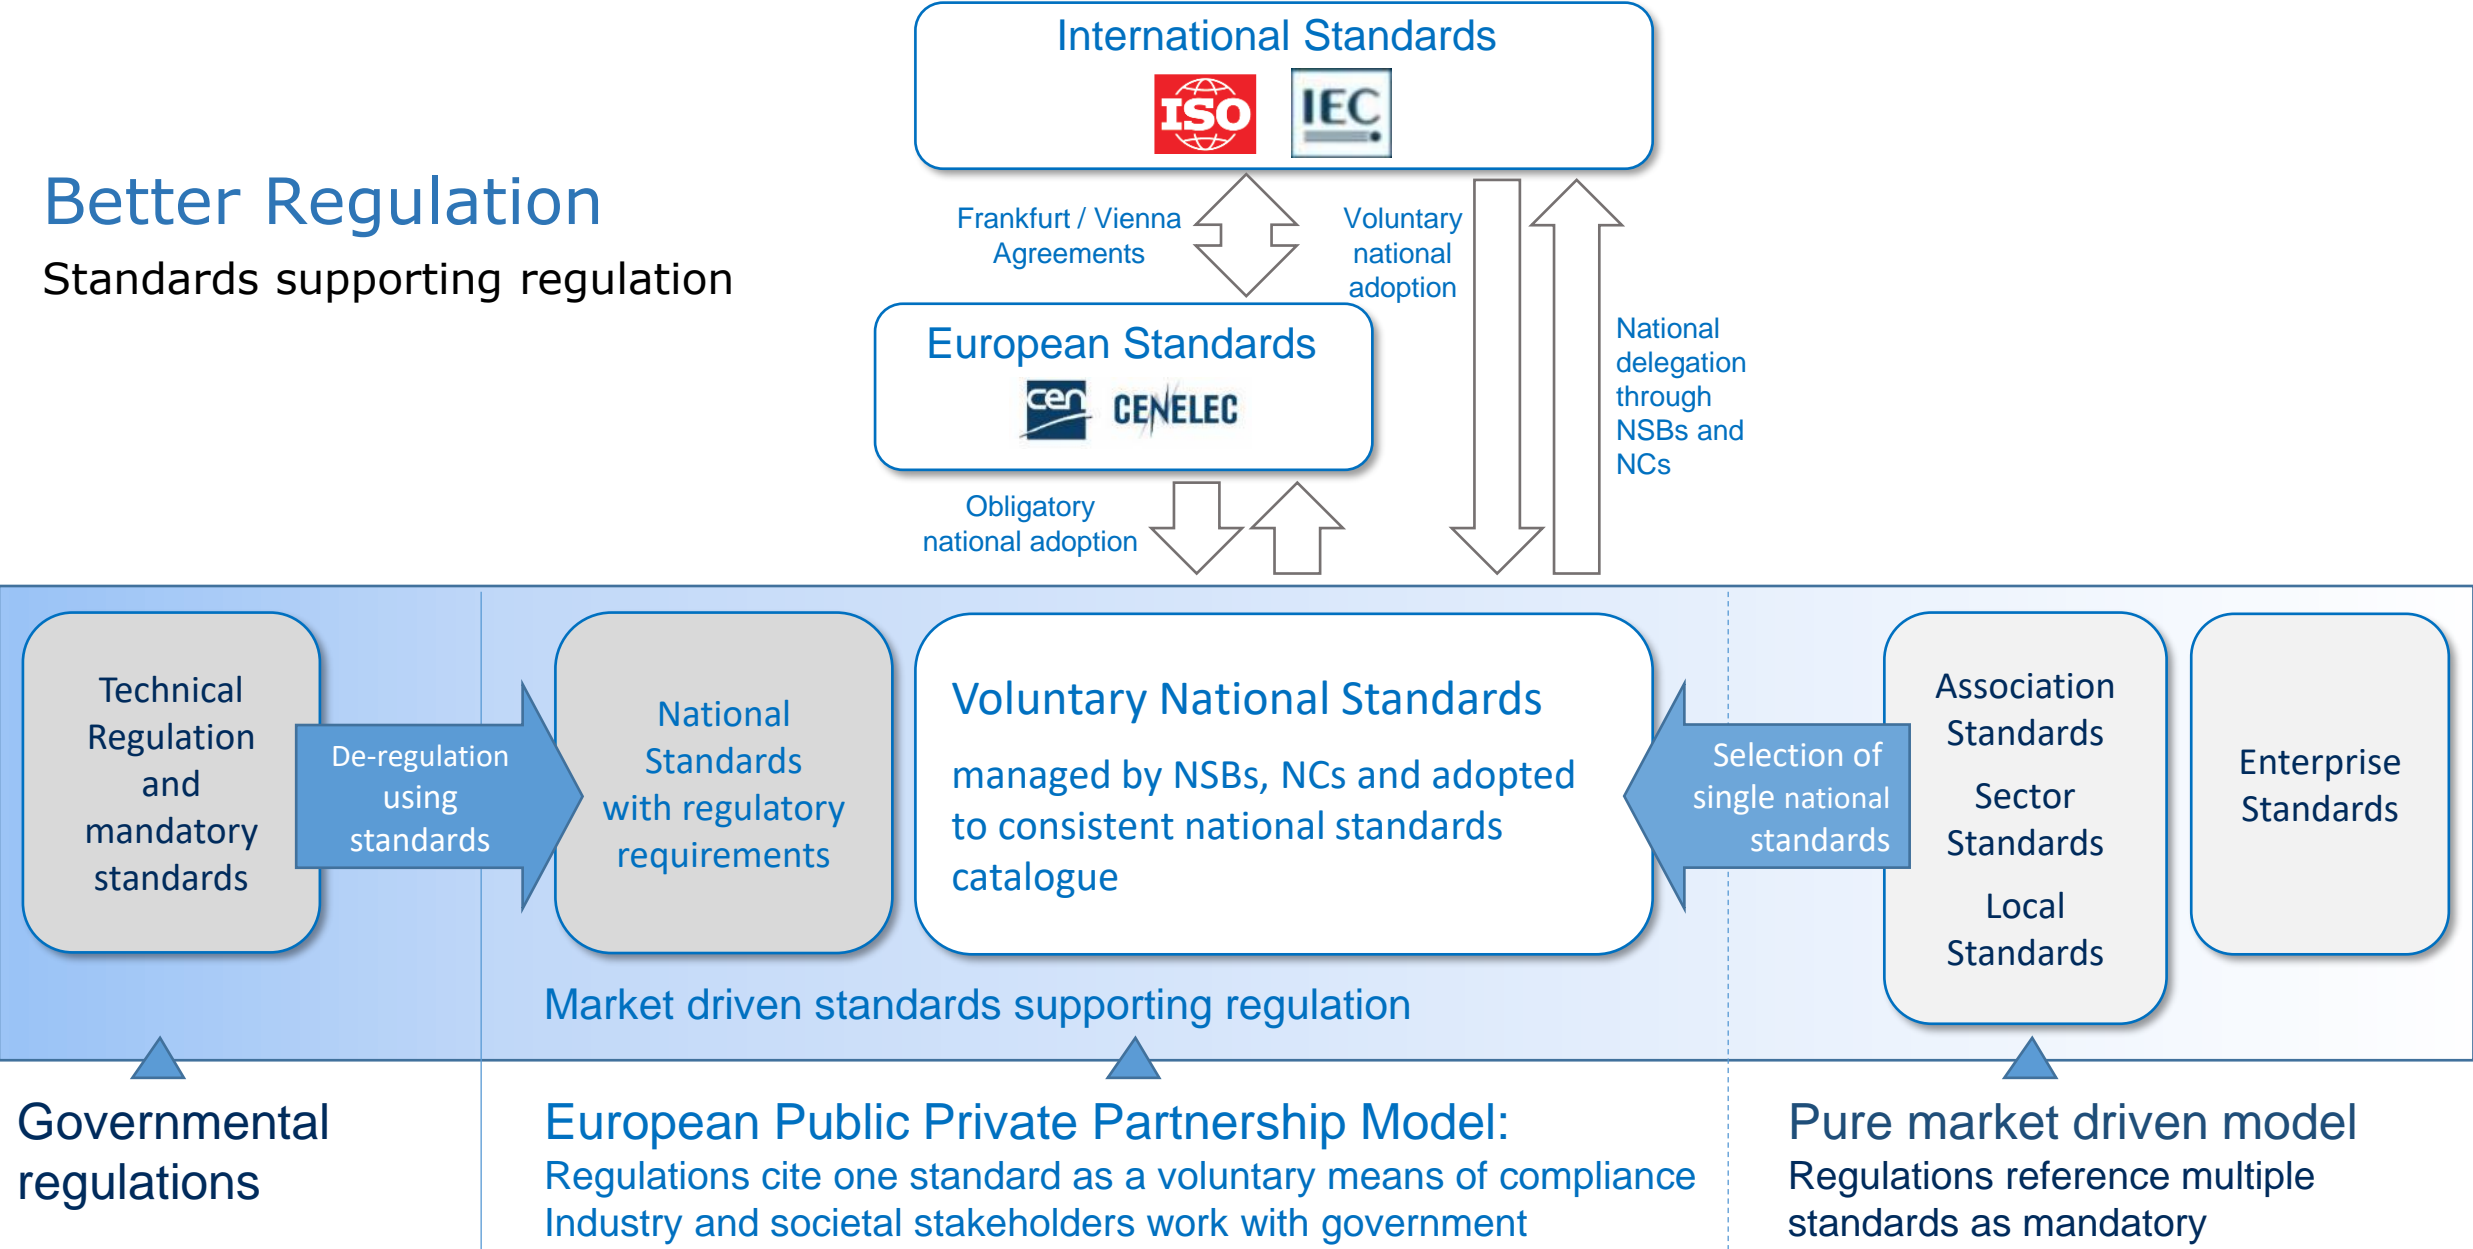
International Standards

ISO IEC

Better Regulation

Standards supporting regulation

Frankfurt / Vienna Agreements

Voluntary national adoption

European Standards

cen CENELEC

National delegation through NSBs and NCs

Obligatory national adoption

Technical Regulation and mandatory standards

De-regulation using standards

National Standards with regulatory requirements

Voluntary National Standards

managed by NSBs, NCs and adopted to consistent national standards catalogue

Selection of single national standards

Association Standards

Sector Standards

Local Standards

Enterprise Standards

Market driven standards supporting regulation

Governmental regulations

European Public Private Partnership Model:
Regulations cite one standard as a voluntary means of compliance
Industry and societal stakeholders work with government

Pure market driven model
Regulations reference multiple standards as mandatory